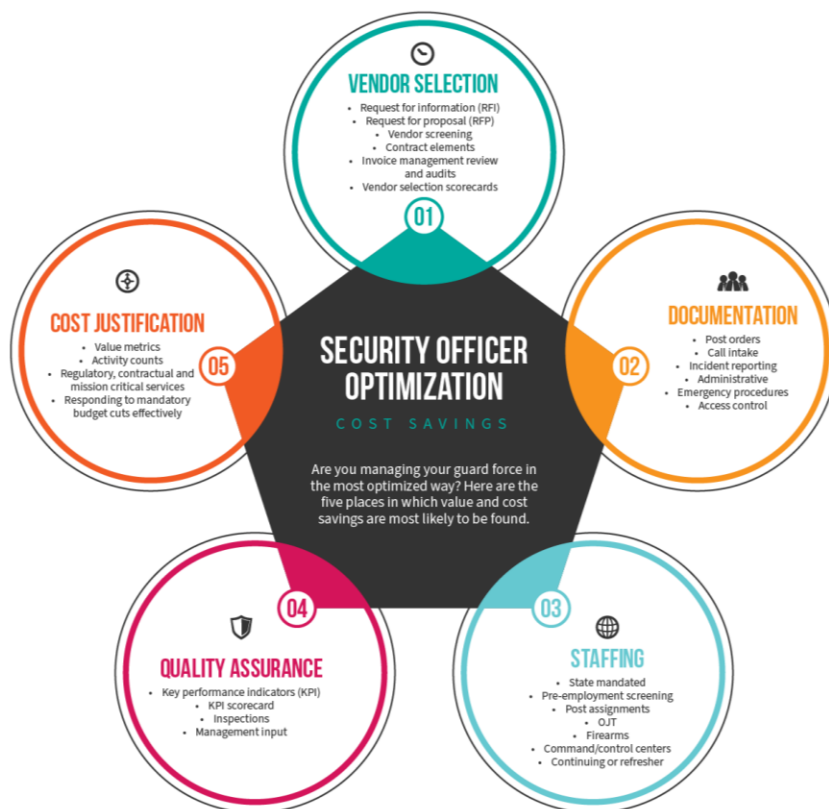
SECURITY OFFICER OPTIMIZATION

COST SAVINGS

Are you managing your guard force in the most optimized way? Here are the five places in which value and cost savings are most likely to be found.

01

VENDOR SELECTION

- Request for information (RFI)
- Request for proposal (RFP)
- Vendor screening
- Contract elements
- Invoice management review and audits
- Vendor selection scorecards

02

DOCUMENTATION

- Post orders
- Call intake
- Incident reporting
- Administrative
- Emergency procedures
- Access control

03

STAFFING

- State mandated
- Pre-employment screening
- Post assignments
- OJT
- Firearms
- Command/control centers
- Continuing or refresher

04

QUALITY ASSURANCE

- Key performance indicators (KPI)
- KPI scorecard
- Inspections
- Management input

05

COST JUSTIFICATION

- Value metrics
- Activity counts
- Regulatory, contractual and mission critical services
- Responding to mandatory budget cuts effectively